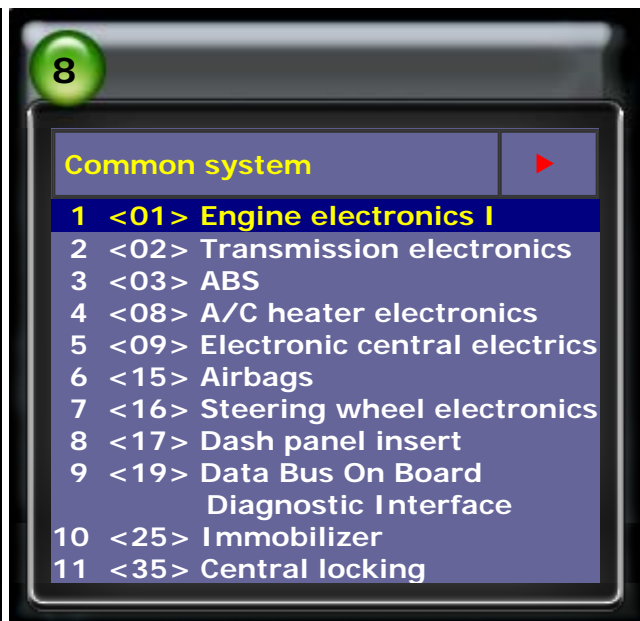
8

Common system

1 <01> Engine electronics I
2 <02> Transmission electronics
3 <03> ABS
4 <08> A/C heater electronics
5 <09> Electronic central electrics
6 <15> Airbags
7 <16> Steering wheel electronics
8 <17> Dash panel insert
9 <19> Data Bus On Board Diagnostic Interface
10 <25> Immobilizer
11 <35> Central locking